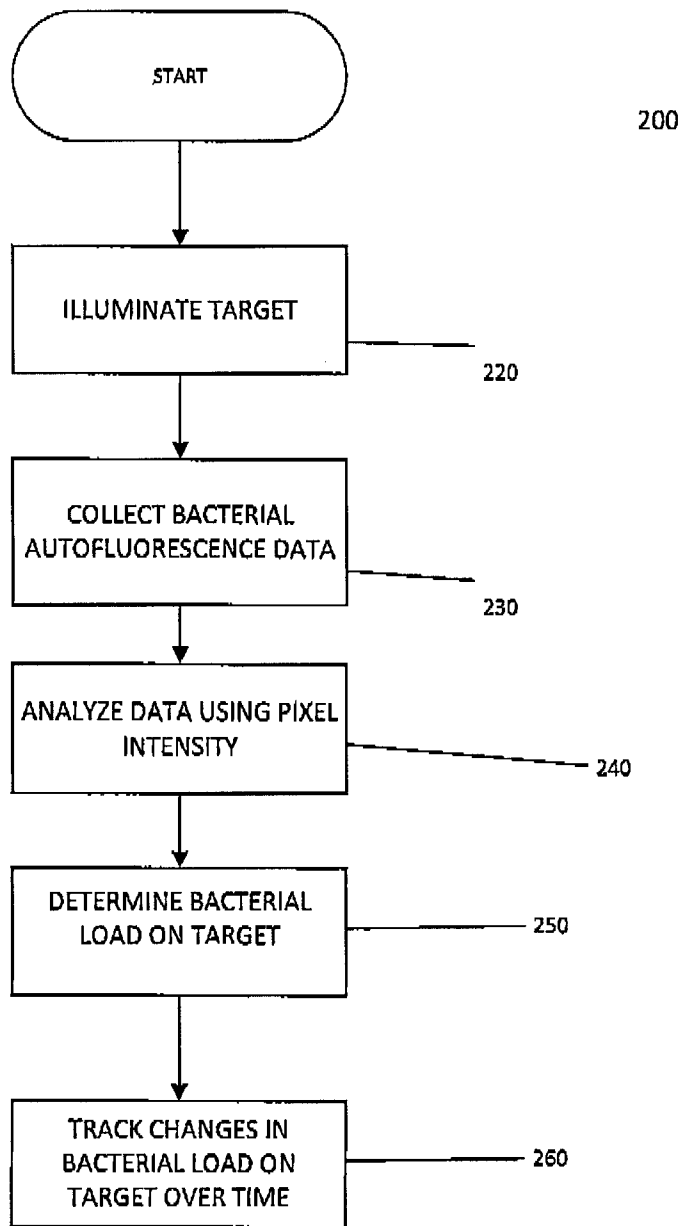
START

200

ILLUMINATE TARGET

220

COLLECT BACTERIAL AUTOFLUORESCENCE DATA

230

ANALYZE DATA USING PIXEL INTENSITY

240

DETERMINE BACTERIAL LOAD ON TARGET

250

TRACK CHANGES IN BACTERIAL LOAD ON TARGET OVER TIME

260